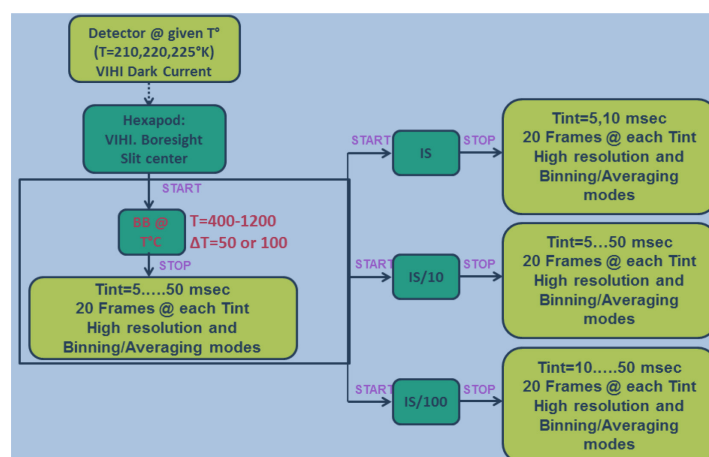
Detector @ given T°
(T=210,220,225°K)
VIHI Dark Current

Hexapod:
VIHI. Boresight
Slit center

START

BB @ T°C

T=400-1200
ΔT=50 or 100

STOP

Tint=5…..50 msec
20 Frames @ each Tint
High resolution and
Binning/Averaging modes

START

IS

STOP

Tint=5,10 msec
20 Frames @ each Tint
High resolution and
Binning/Averaging
modes

START

IS/10

STOP

Tint=5…50 msec
20 Frames @ each Tint
High resolution and
Binning/Averaging
modes

START

IS/100

STOP

Tint=10…..50 msec
20 Frames @ each Tint
High resolution and
Binning/Averaging
modes